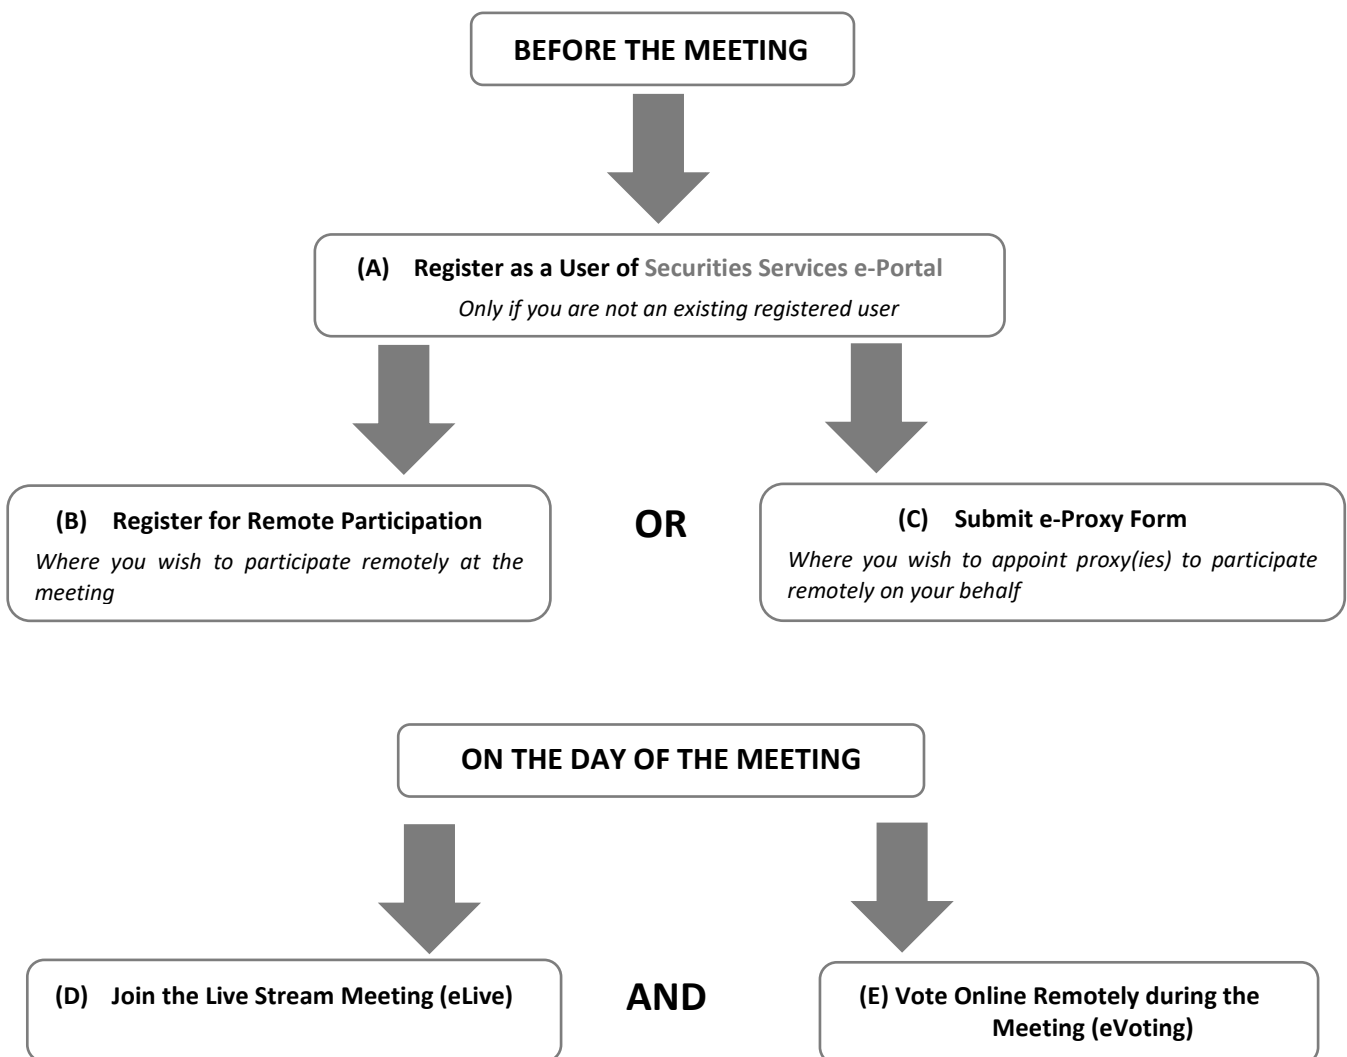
BEFORE THE MEETING

(A) Register as a User of Securities Services e-Portal

Only if you are not an existing registered user

(B) Register for Remote Participation

Where you wish to participate remotely at the meeting

OR

(C) Submit e-Proxy Form

Where you wish to appoint proxy(ies) to participate remotely on your behalf

ON THE DAY OF THE MEETING

(D) Join the Live Stream Meeting (eLive)

AND

(E) Vote Online Remotely during the Meeting (eVoting)